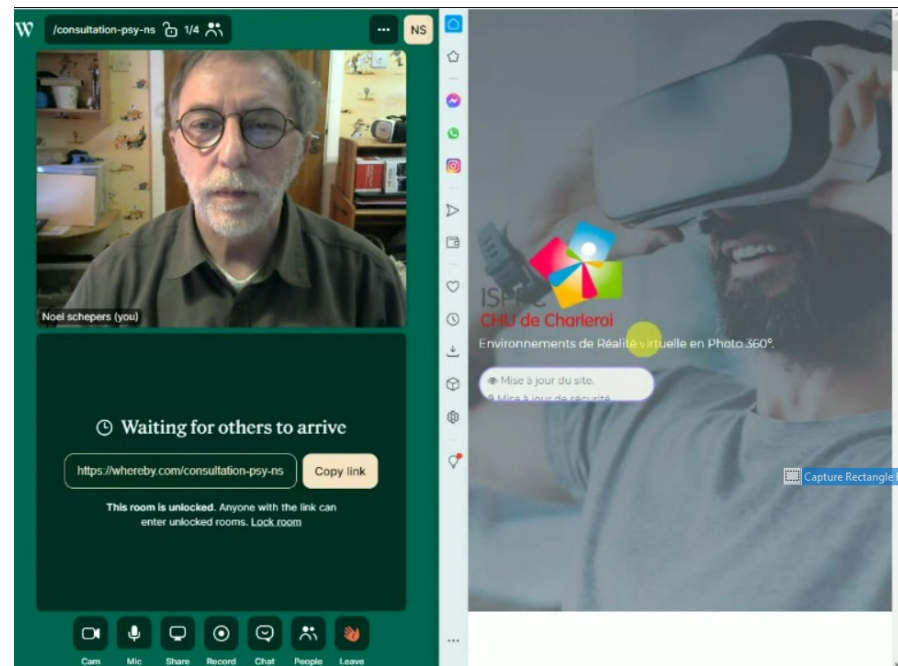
W /consultation-psy-ns 1/4 ··· NS

Noel schepers (you)

Waiting for others to arrive

https://whereby.com/consultation-psy-ns Copy link

This room is unlocked. Anyone with the link can enter unlocked rooms. Lock room

Cam Mic Share Record Chat People Leave

ISPPC
CHU de Charleroi

Environnements de Réalité virtuelle en Photo 360°.

Mise à jour du site.
Mise à jour de sécurité

Capture Rectangle